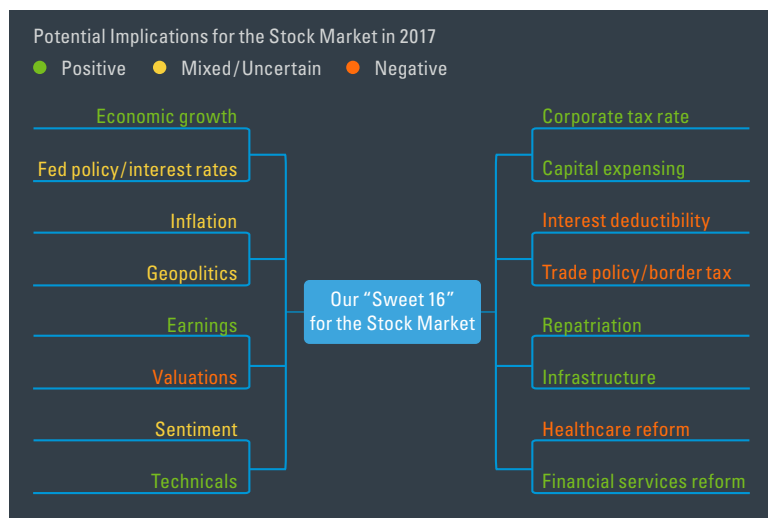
Potential Implications for the Stock Market in 2017

Positive Mixed/Uncertain Negative

Economic growth

Fed policy/interest rates

Inflation

Geopolitics

Earnings

Valuations

Sentiment

Technicals

Our "Sweet 16" for the Stock Market

Corporate tax rate

Capital expensing

Interest deductibility

Trade policy/border tax

Repatriation

Infrastructure

Healthcare reform

Financial services reform